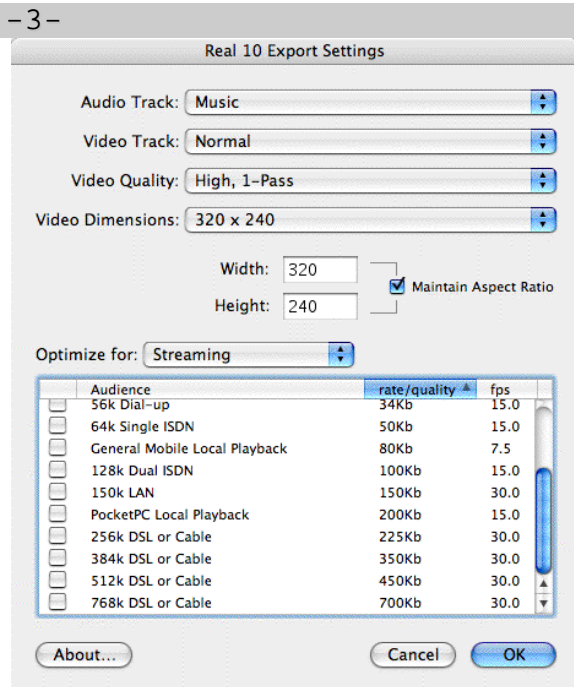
-3-

Real 10 Export Settings

Audio Track: Music

Video Track: Normal

Video Quality: High, 1-Pass

Video Dimensions: 320 x 240

Width: 320

Height: 240

Maintain Aspect Ratio

Optimize for: Streaming

| | Audience | rate/quality | fps |
|---|---|---|---|
| | 56k Dial-up | 34Kb | 15.0 |
| | 64k Single ISDN | 50Kb | 15.0 |
| | General Mobile Local Playback | 80Kb | 7.5 |
| | 128k Dual ISDN | 100Kb | 15.0 |
| | 150k LAN | 150Kb | 30.0 |
| | PocketPC Local Playback | 200Kb | 15.0 |
| | 256k DSL or Cable | 225Kb | 30.0 |
| | 384k DSL or Cable | 350Kb | 30.0 |
| | 512k DSL or Cable | 450Kb | 30.0 |
| | 768k DSL or Cable | 700Kb | 30.0 |

About...

Cancel

OK